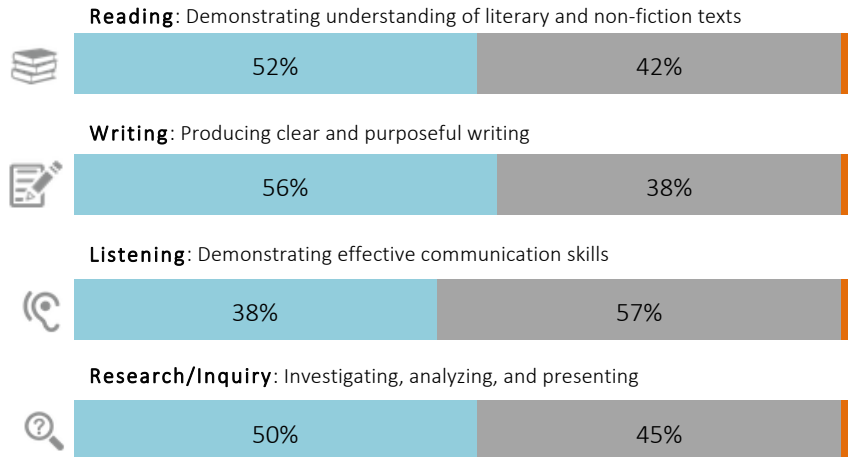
Reading: Demonstrating understanding of literary and non-fiction texts

52%

42%

Writing: Producing clear and purposeful writing

56%

38%

Listening: Demonstrating effective communication skills

38%

57%

Research/Inquiry: Investigating, analyzing, and presenting

50%

45%